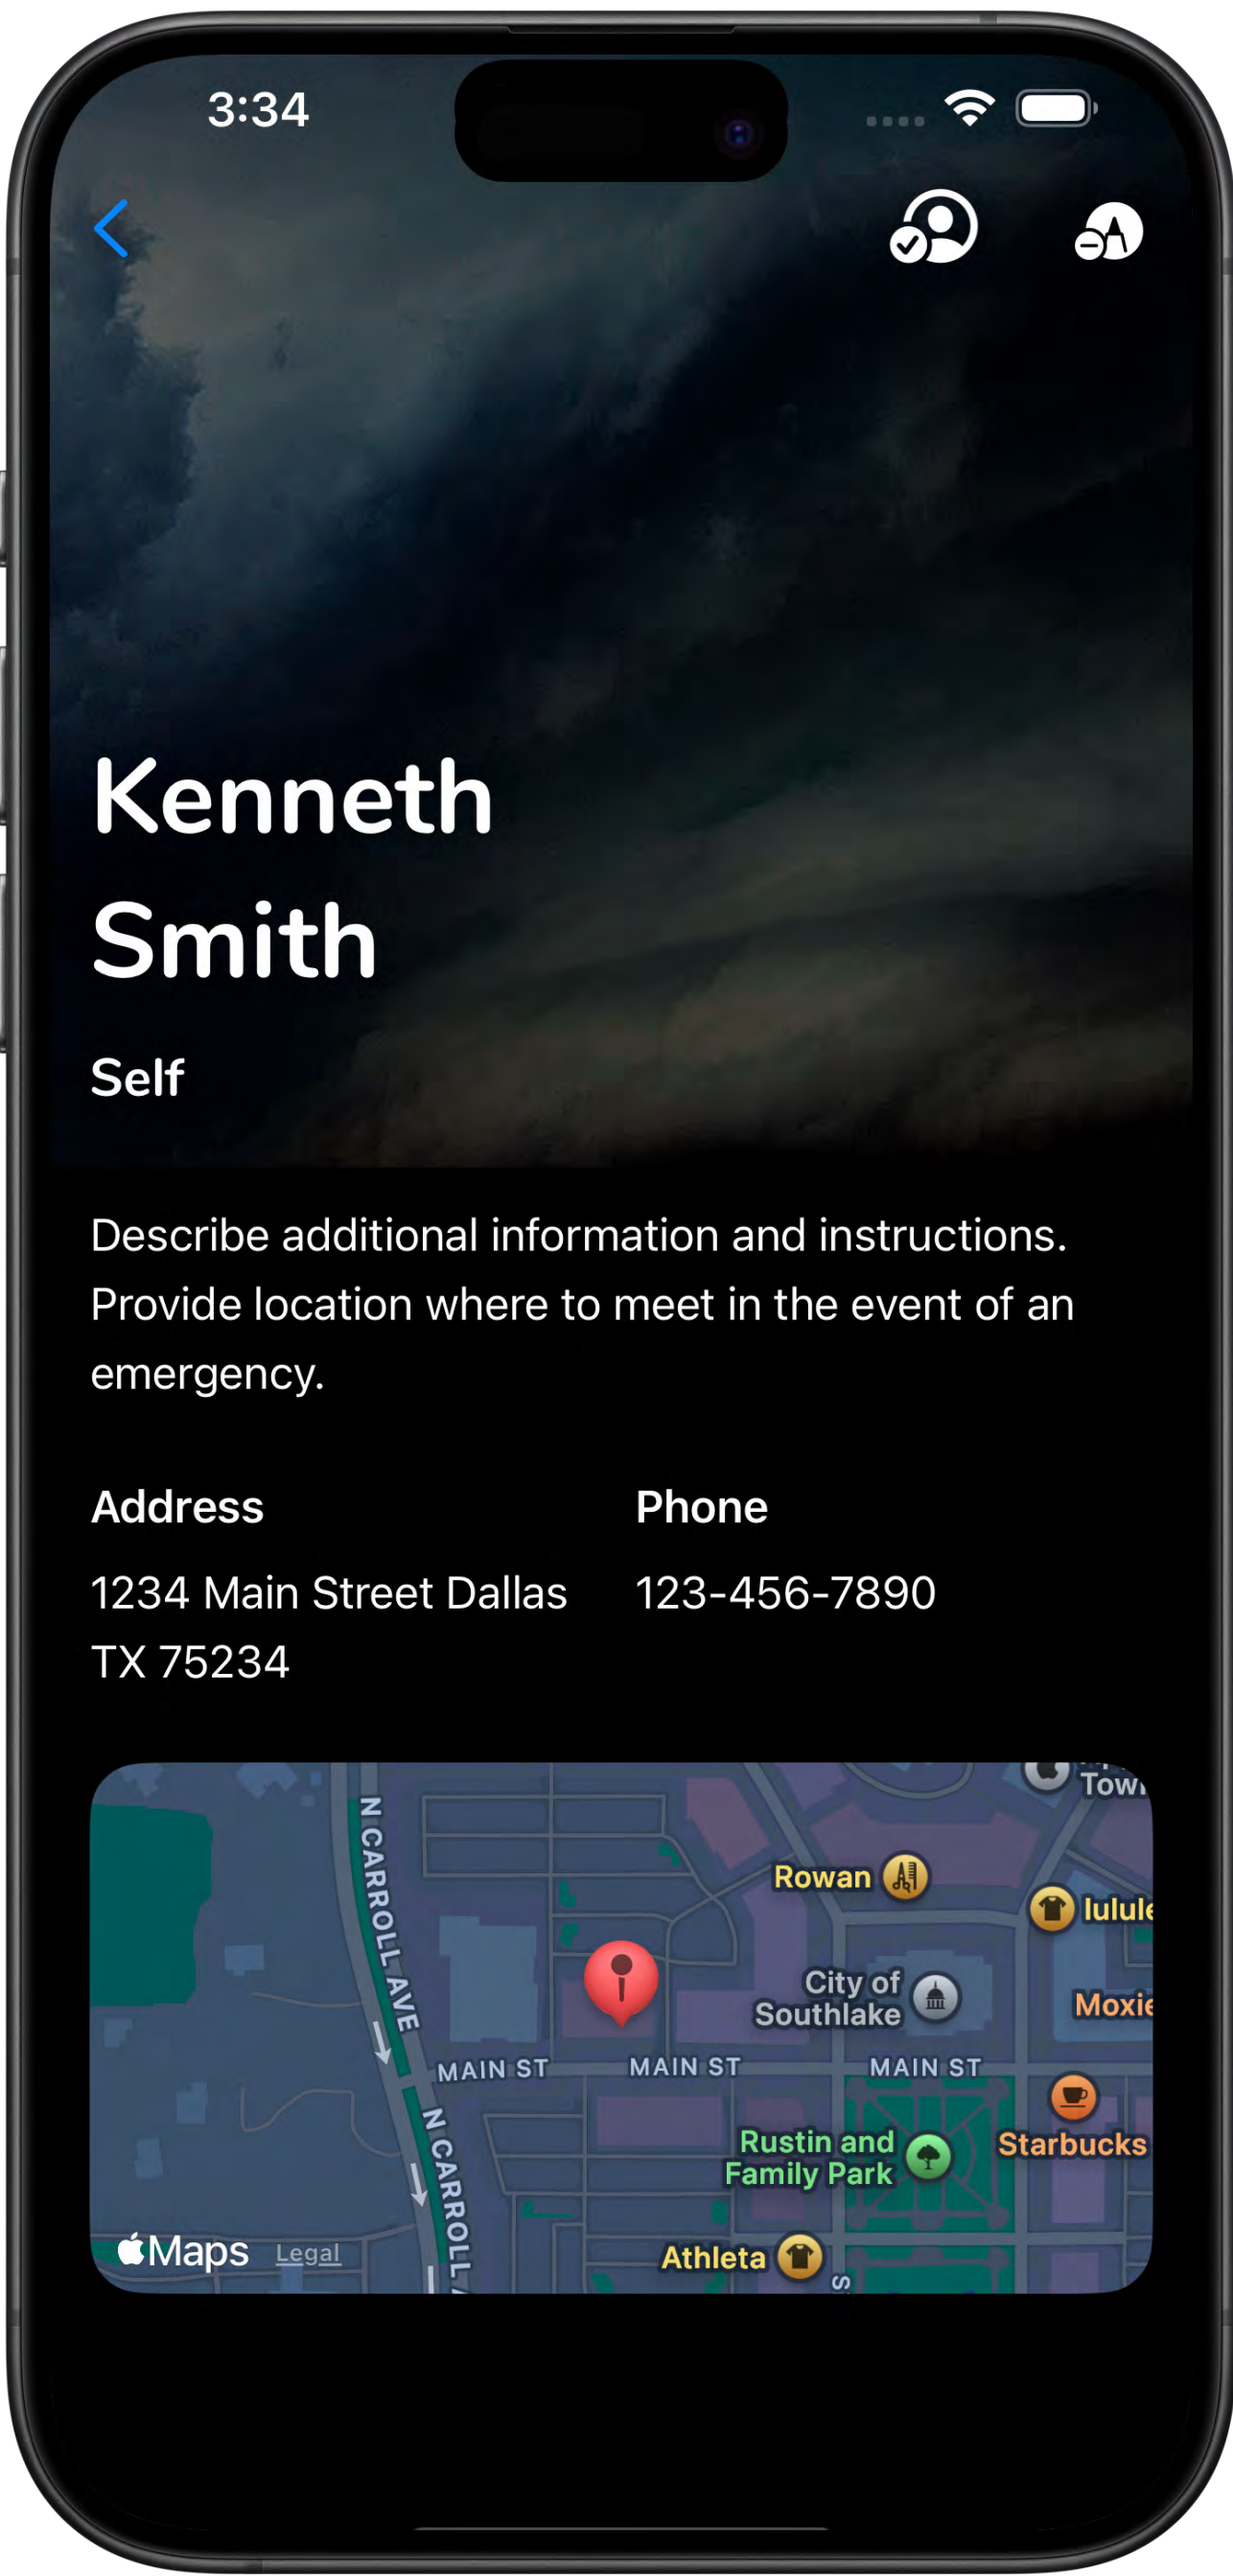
3:34

Kenneth Smith

Self

Describe additional information and instructions. Provide location where to meet in the event of an emergency.

Address

1234 Main Street Dallas TX 75234

Phone

123-456-7890

Tow

Rowan

lulul

N CARROLL AVE

City of Southlake

Moxie

MAIN ST

MAIN ST

MAIN ST

Starbucks

Rustin and Family Park

N CARROLL

Maps Legal

Athleta